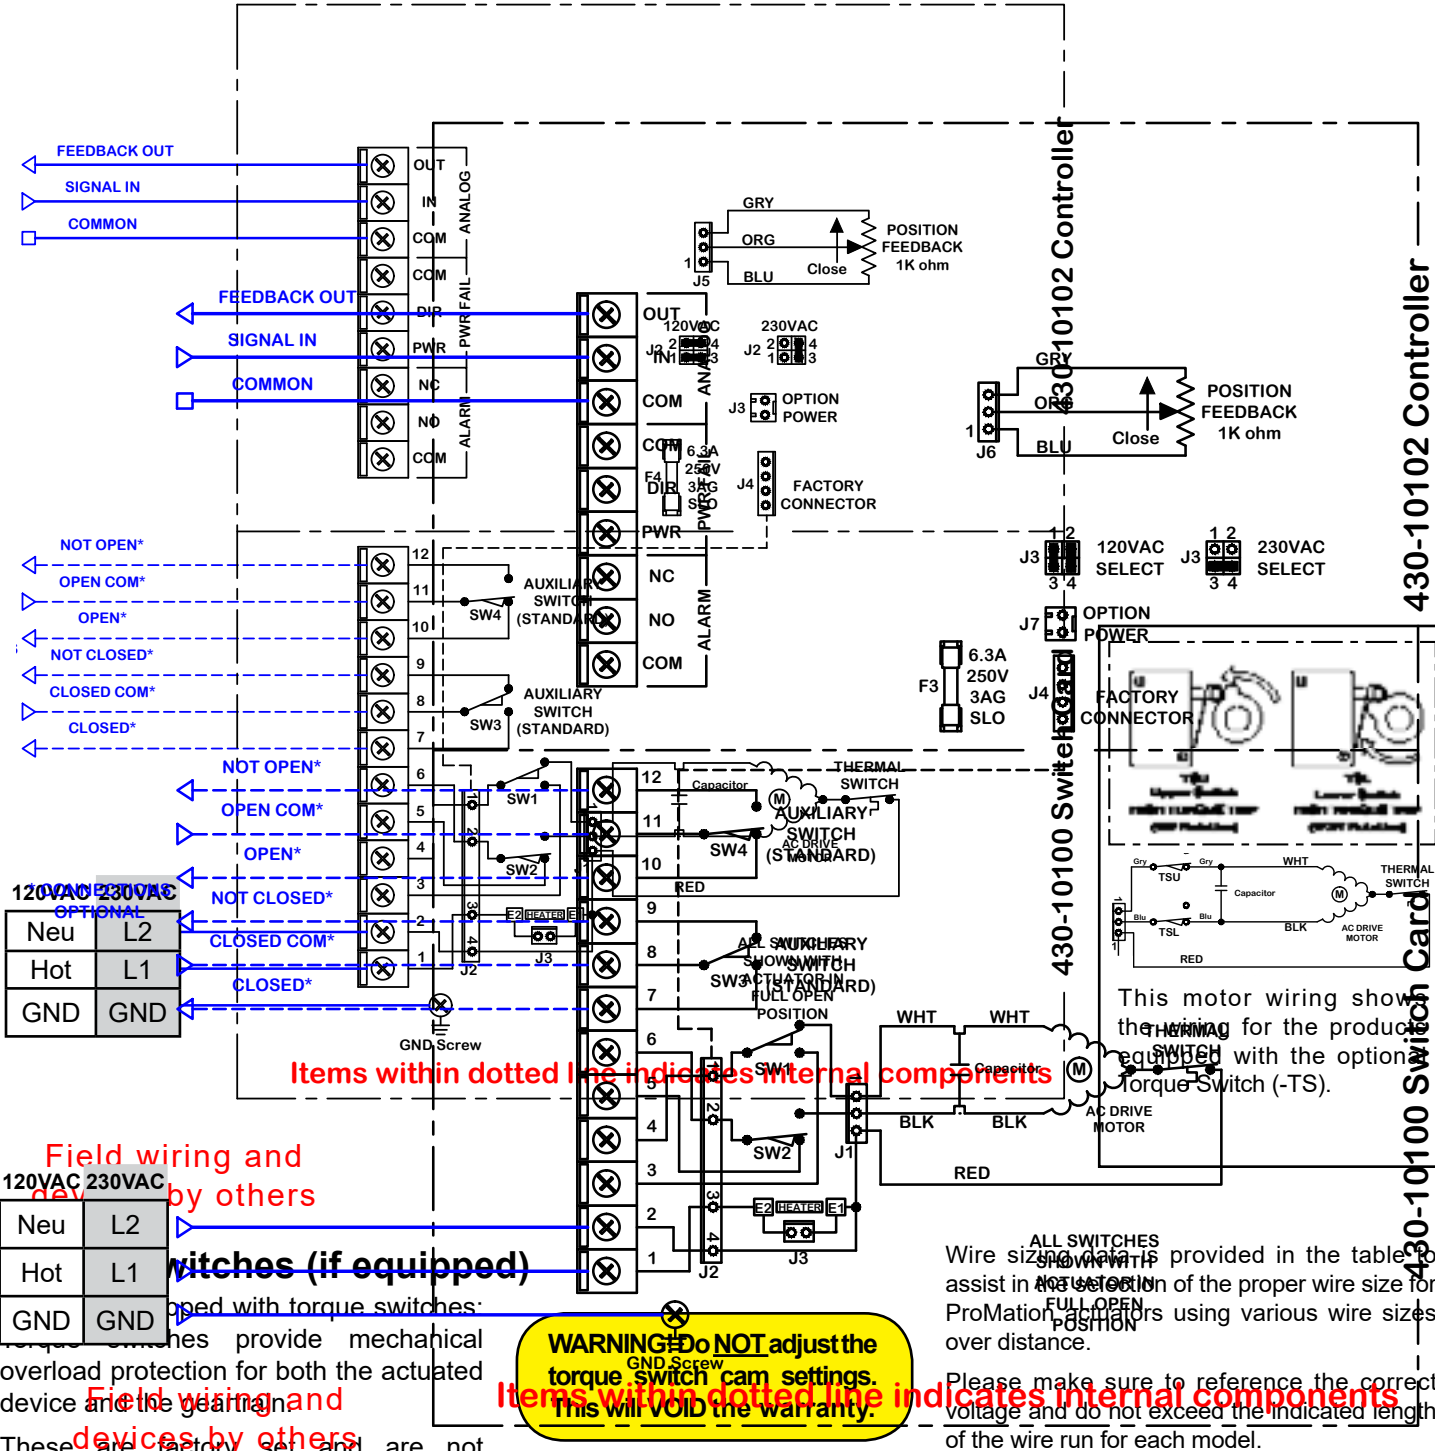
FEEDBACK OUT
SIGNAL IN
COMMON
OUT
IN
COM
COM
ANALOG
FEEDBACK OUT
SIGNAL IN
COMMON
DIR
PWR
NC
NO
COM
PWR FAIL
ALARM
GRY
ORG
BLU
Close
POSITION FEEDBACK 1K ohm
J5
OUT
IN
COM
COM
DIR
PWR
NC
NO
COM
ANALOG
PWR FAIL
ALARM
120VAC
230VAC
J2
J3 OPTION POWER
6.3A 250V 3AG SLO
F4
J4 FACTORY CONNECTOR
430-10102 Controller
GRY
ORG
BLU
Close
POSITION FEEDBACK 1K ohm
J6
430-10102 Controller
NOT OPEN*
OPEN COM*
OPEN*
NOT CLOSED*
CLOSED COM*
CLOSED*
12
11
10
9
8
7
6
5
4
3
2
1
SW4
AUXILIARY SWITCH (STANDARD)
SW3
AUXILIARY SWITCH (STANDARD)
NOT OPEN*
OPEN COM*
OPEN*
NOT CLOSED*
CLOSED COM*
CLOSED*
SW1
SW2
J2
J3
E2 HEATER E1
J3 120VAC SELECT
J3 230VAC SELECT
J7 OPTION POWER
F3 6.3A 250V 3AG SLO
J4 FACTORY CONNECTOR
430-10100 Switch Card
12
11
10
9
8
7
6
5
4
3
2
1
Capacitor
M
THERMAL SWITCH
AUXILIARY SWITCH (STANDARD)
SW4
AC DRIVE MOTOR
RED
ALL SWITCHES SHOWN WITH ACTUATOR IN FULL OPEN POSITION
AUXILIARY SWITCH (STANDARD)
SW3
SW1
SW2
J1
J2
J3
E2 HEATER E1
WHT
WHT
Capacitor
M
THERMAL SWITCH
AC DRIVE MOTOR
BLK
BLK
RED
120VAC 230VAC
OPTIONAL CONNECTIONS
| Neu | L2 |
|---|---|
| Hot | L1 |
| GND | GND |

GND Screw
Items within dotted line indicates internal components
TSU
TSL
Gry
Blu
WHT
Capacitor
BLK
THERMAL SWITCH
AC DRIVE MOTOR
RED
This motor wiring shows the wiring for the product equipped with the optional Torque Switch (-TS).
Field wiring and devices by others
| 120VAC | 230VAC |
|---|---|
| Neu | L2 |
| Hot | L1 |
| GND | GND |

Switches (if equipped)
...ped with torque switches:
...ches provide mechanical overload protection for both the actuated device and the geartrain.
These are factory set and are not
Field wiring and devices by others
WARNING: Do NOT adjust the torque switch cam settings. This will VOID the warranty.
GND Screw
Items within dotted line indicates internal components
Wire sizing data is provided in the table to assist in the selection of the proper wire size for ProMation actuators using various wire sizes over distance.
Please make sure to reference the correct voltage and do not exceed the indicated length of the wire run for each model.